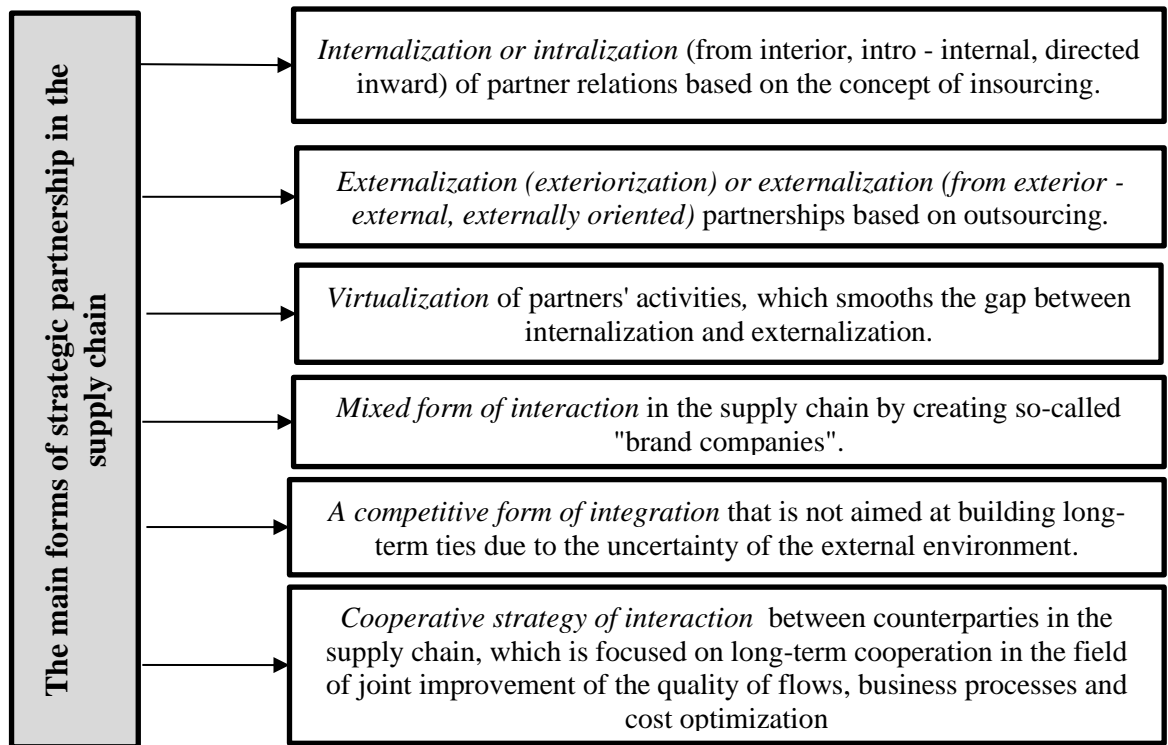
The main forms of strategic partnership in the supply chain

Internalization or intralization (from interior, intro - internal, directed inward) of partner relations based on the concept of insourcing.

Externalization (exteriorization) or externalization (from exterior - external, externally oriented) partnerships based on outsourcing.

Virtualization of partners' activities, which smooths the gap between internalization and externalization.

Mixed form of interaction in the supply chain by creating so-called "brand companies".

A competitive form of integration that is not aimed at building long-term ties due to the uncertainty of the external environment.

Cooperative strategy of interaction between counterparties in the supply chain, which is focused on long-term cooperation in the field of joint improvement of the quality of flows, business processes and cost optimization